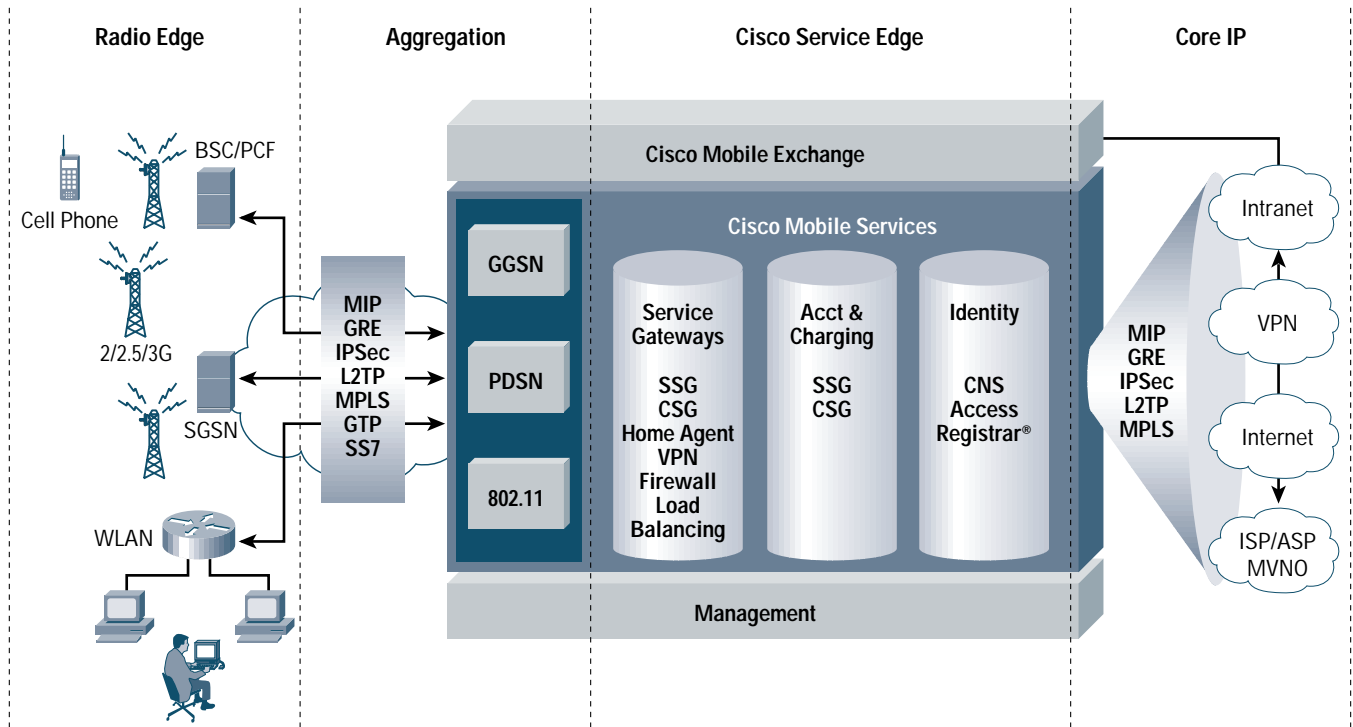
Radio Edge

Aggregation

Cisco Service Edge

Core IP

Cell Phone

BSC/PCF

2/2.5/3G

SGSN

WLAN

MIP
GRE
IPSec
L2TP
MPLS
GTP
SS7

Cisco Mobile Exchange

GGSN

PDSN

802.11

Cisco Mobile Services

Service Gateways

SSG
CSG
Home Agent
VPN
Firewall
Load Balancing

Acct & Charging

SSG
CSG

Identity

CNS
Access
Registrar®

Management

MIP
GRE
IPSec
L2TP
MPLS

Intranet

VPN

Internet

ISP/ASP
MVNO